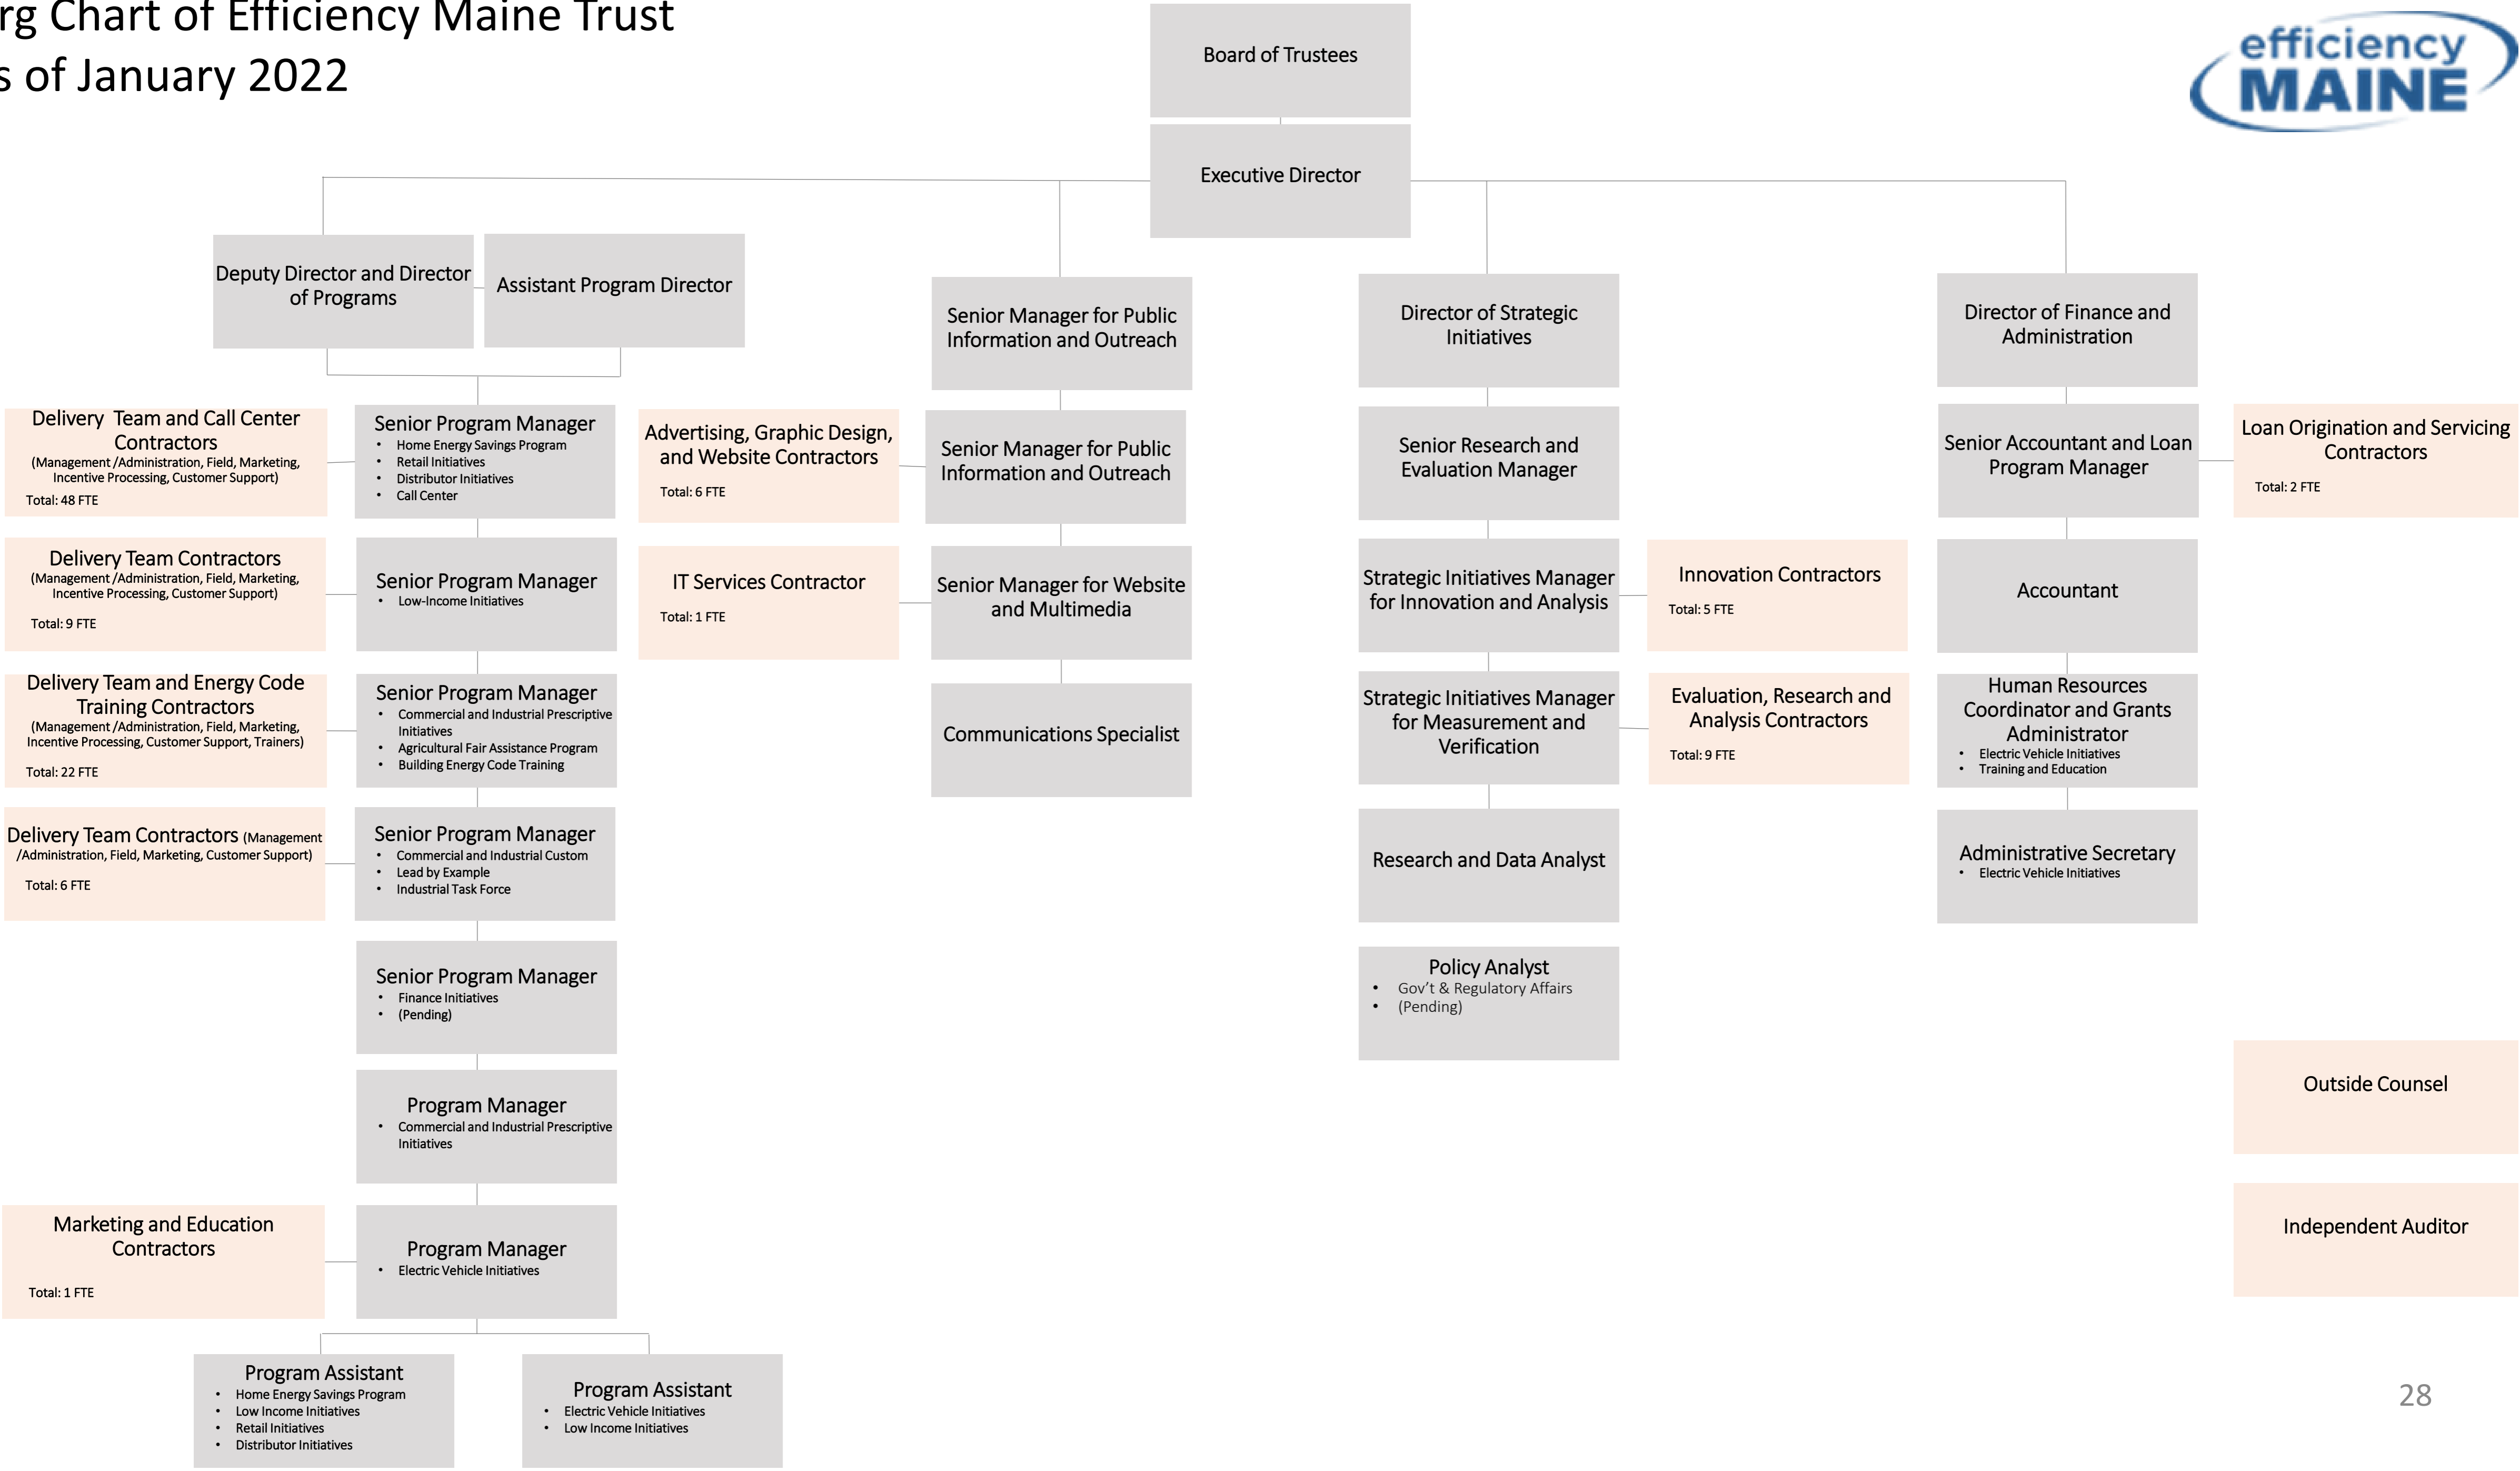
rg Chart of Efficiency Maine Trust
s of January 2022

efficiency MAINE

Board of Trustees

Executive Director

Deputy Director and Director of Programs

Assistant Program Director

Senior Manager for Public Information and Outreach

Director of Strategic Initiatives

Director of Finance and Administration

Delivery Team and Call Center Contractors
(Management /Administration, Field, Marketing, Incentive Processing, Customer Support)
Total: 48 FTE

Senior Program Manager
• Home Energy Savings Program
• Retail Initiatives
• Distributor Initiatives
• Call Center

Advertising, Graphic Design, and Website Contractors
Total: 6 FTE

Senior Manager for Public Information and Outreach

Senior Research and Evaluation Manager

Senior Accountant and Loan Program Manager

Loan Origination and Servicing Contractors
Total: 2 FTE

Delivery Team Contractors
(Management /Administration, Field, Marketing, Incentive Processing, Customer Support)
Total: 9 FTE

Senior Program Manager
• Low-Income Initiatives

IT Services Contractor
Total: 1 FTE

Senior Manager for Website and Multimedia

Strategic Initiatives Manager for Innovation and Analysis

Innovation Contractors
Total: 5 FTE

Accountant

Delivery Team and Energy Code Training Contractors
(Management /Administration, Field, Marketing, Incentive Processing, Customer Support, Trainers)
Total: 22 FTE

Senior Program Manager
• Commercial and Industrial Prescriptive Initiatives
• Agricultural Fair Assistance Program
• Building Energy Code Training

Communications Specialist

Strategic Initiatives Manager for Measurement and Verification

Evaluation, Research and Analysis Contractors
Total: 9 FTE

Human Resources Coordinator and Grants Administrator
• Electric Vehicle Initiatives
• Training and Education

Delivery Team Contractors (Management /Administration, Field, Marketing, Customer Support)
Total: 6 FTE

Senior Program Manager
• Commercial and Industrial Custom
• Lead by Example
• Industrial Task Force

Research and Data Analyst

Administrative Secretary
• Electric Vehicle Initiatives

Senior Program Manager
• Finance Initiatives
• (Pending)

Policy Analyst
• Gov't & Regulatory Affairs
• (Pending)

Program Manager
• Commercial and Industrial Prescriptive Initiatives

Outside Counsel

Marketing and Education Contractors
Total: 1 FTE

Program Manager
• Electric Vehicle Initiatives

Independent Auditor

Program Assistant
• Home Energy Savings Program
• Low Income Initiatives
• Retail Initiatives
• Distributor Initiatives

Program Assistant
• Electric Vehicle Initiatives
• Low Income Initiatives

28